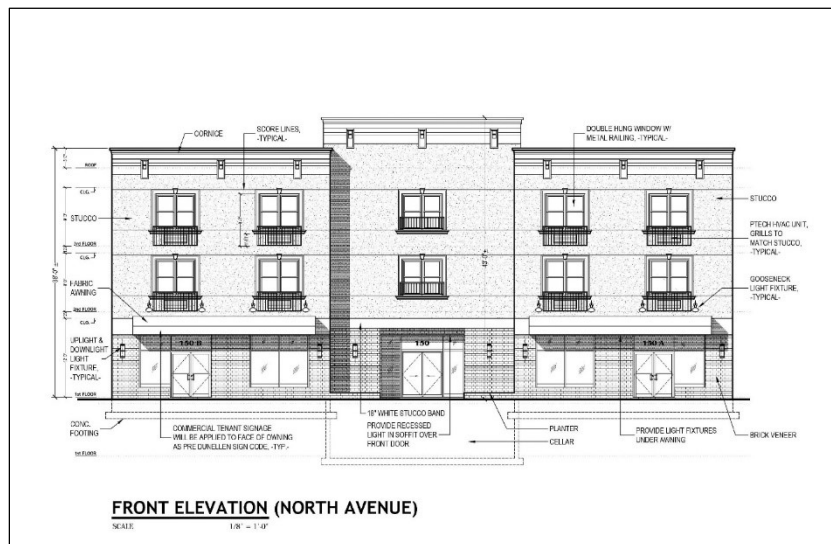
CORNICE

SCORE LINES, -TYPICAL-

DOUBLE HUNG WINDOW W/ METAL RAILING, -TYPICAL-

ROOF

CLG.

STUCCO

2nd FLOOR

CLG.

FABRIC AWNING

2nd FLOOR

CLG.

UPLIGHT & DOWNLIGHT LIGHT FIXTURE, -TYPICAL-

1st FLOOR

STUCCO

PTECH HVAC UNIT, GRILLS TO MATCH STUCCO, -TYPICAL-

GOOSENECK LIGHT FIXTURE, -TYPICAL-

150 B

150

150 A

CONC. FOOTING

COMMERCIAL TENANT SIGNAGE WILL BE APPLIED TO FACE OF OWNING AS PRE DUNELLEN SIGN CODE, -TYP.-

18" WHITE STUCCO BAND

PROVIDE RECESSED LIGHT IN SOFFIT OVER FRONT DOOR

PLANTER

CELLAR

PROVIDE LIGHT FIXTURES UNDER AWNING

BRICK VENEER

1st FLOOR

FRONT ELEVATION (NORTH AVENUE)

SCALE 1/8" = 1'-0"